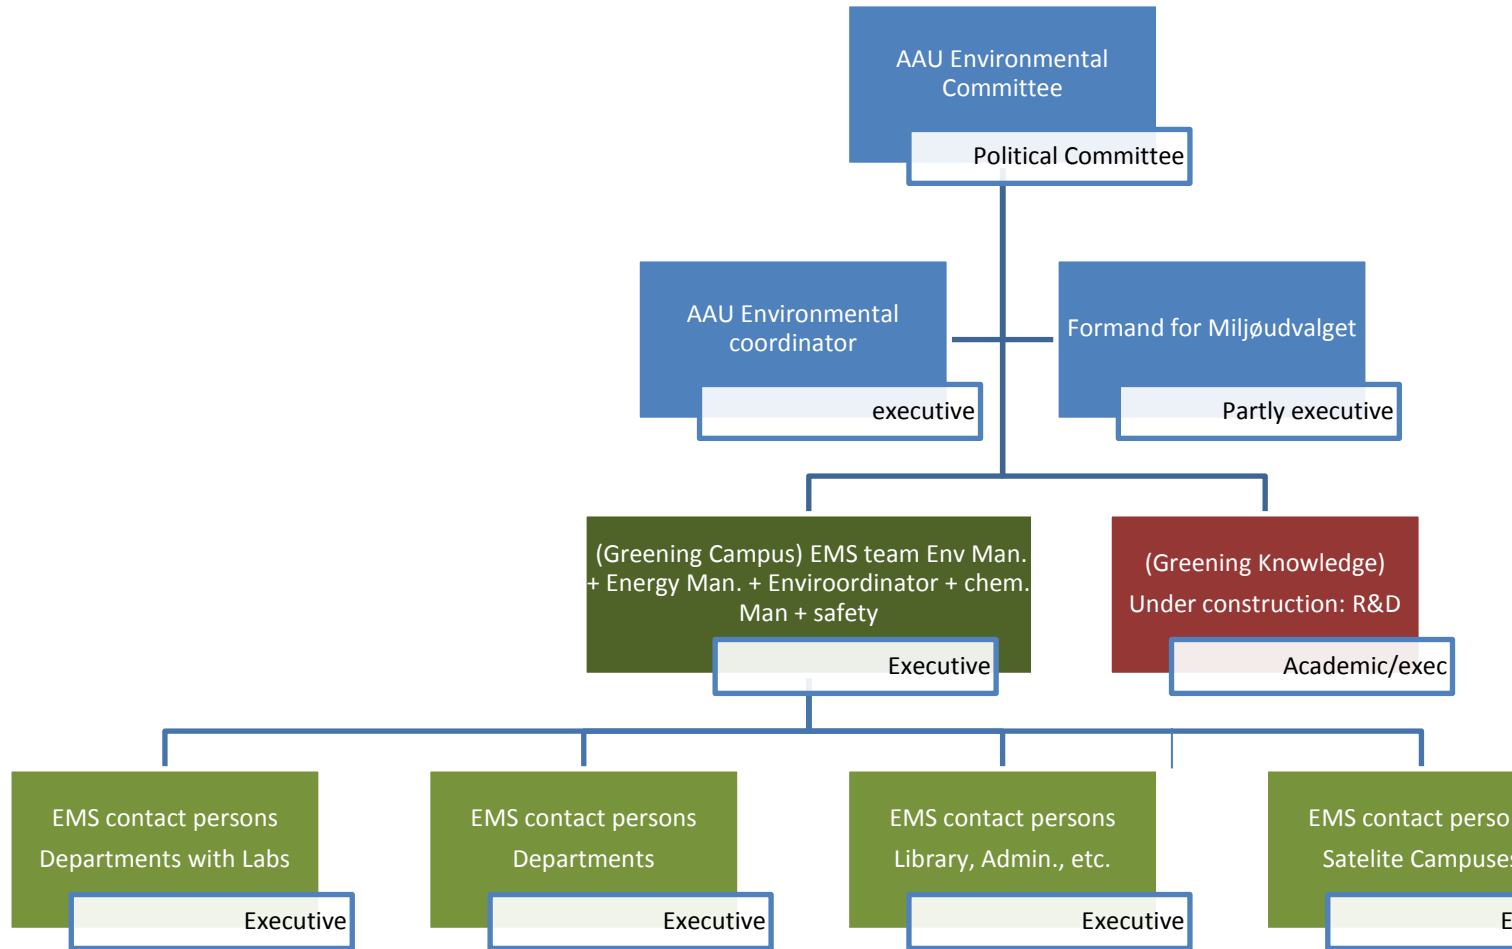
AAU Environmental Committee

Political Committee

AAU Environmental coordinator

executive

Formand for Miljøudvalget

Partly executive

(Greening Campus) EMS team Env Man. + Energy Man. + Enviroordinator + chem. Man + safety

Executive

(Greening Knowledge)

Under construction: R&D

Academic/exec

EMS contact persons

Departments with Labs

Executive

EMS contact persons

Departments

Executive

EMS contact persons

Library, Admin., etc.

Executive

EMS contact perso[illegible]

Satelite Campuse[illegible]

E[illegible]